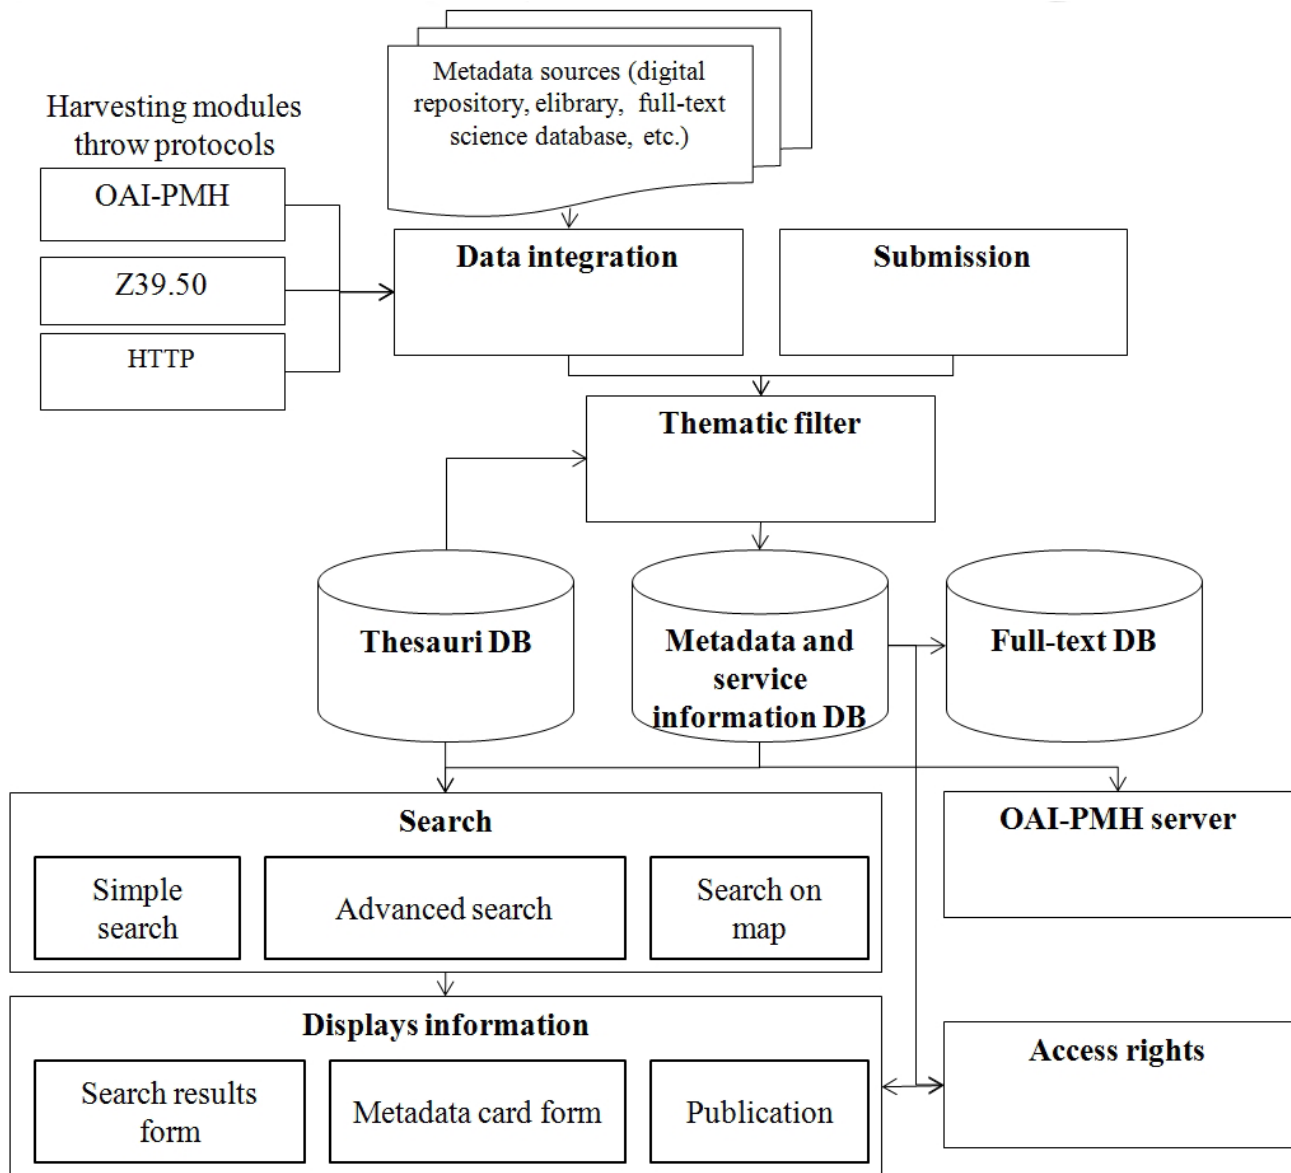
Metadata sources (digital repository, elibrary, full-text science database, etc.)

Harvesting modules throw protocols

OAI-PMH

Z39.50

HTTP

Data integration

Submission

Thematic filter

Thesauri DB

Metadata and service information DB

Full-text DB

Search

Simple search

Advanced search

Search on map

OAI-PMH server

Displays information

Search results form

Metadata card form

Publication

Access rights